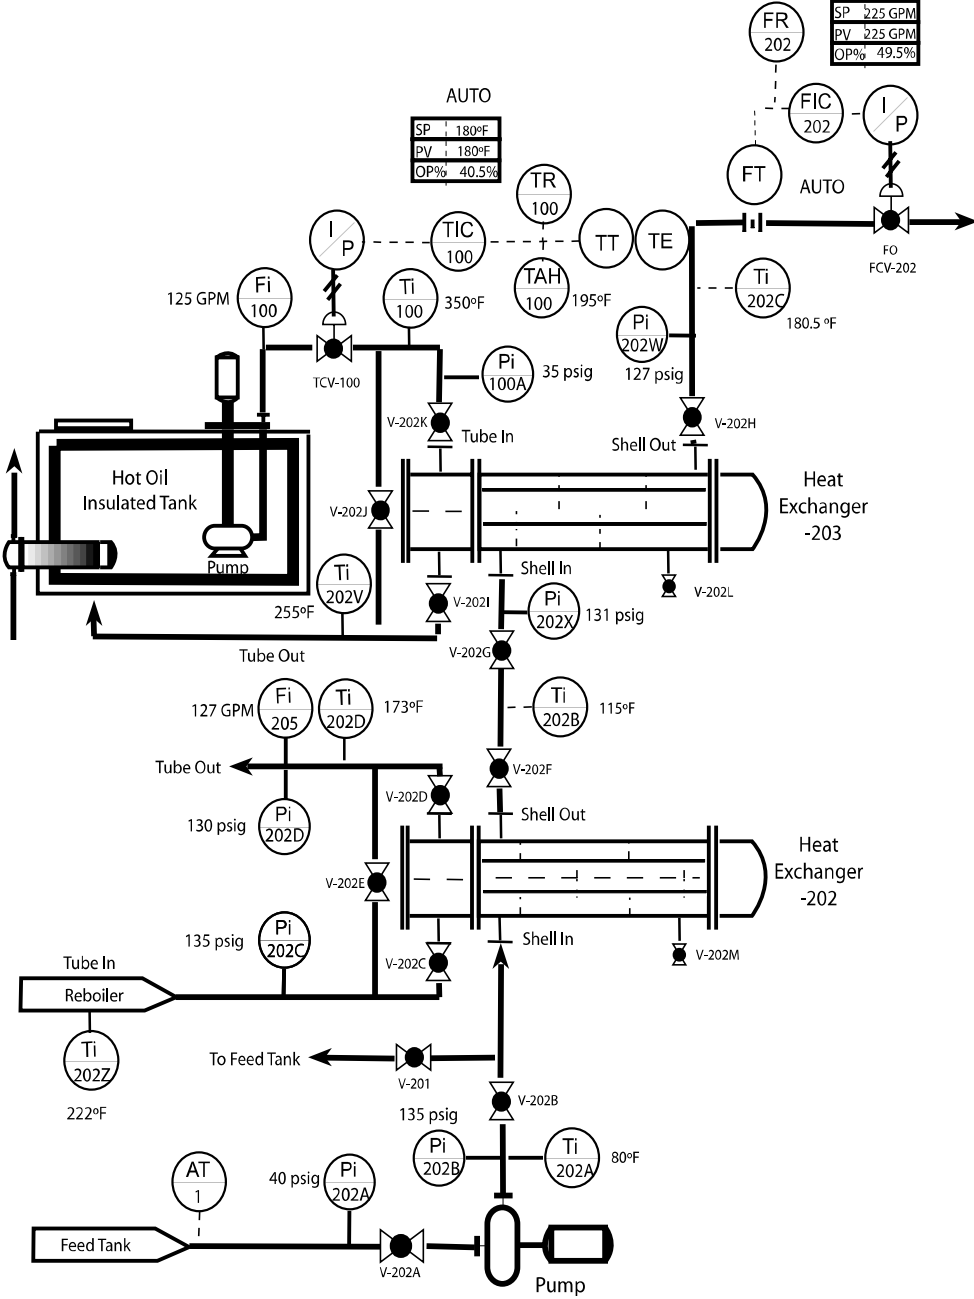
FR
202

| SP | 225 GPM |
|---|---|
| PV | 225 GPM |
| OP% | 49.5% |

AUTO

| SP | 180°F |
|---|---|
| PV | 180°F |
| OP% | 40.5% |

FIC
202

I
P

FT

AUTO

TR
100

I
P

TIC
100

TT

TE

FO
FCV-202

TAH
100

195°F

Ti
202C

180.5 °F

125 GPM

Fi
100

Ti
100

350°F

Pi
202W

127 psig

TCV-100

Pi
100A

35 psig

V-202K

Tube In

V-202H

Shell Out

Hot Oil
Insulated Tank

Heat
Exchanger
-203

V-202J

Pump

Shell In

V-202L

Ti
202V

255°F

V-202I

Pi
202X

131 psig

Tube Out

V-202G

127 GPM

Fi
205

Ti
202D

173°F

Ti
202B

115°F

Tube Out

V-202F

V-202D

Shell Out

Pi
202D

130 psig

Heat
Exchanger
-202

V-202E

135 psig

Pi
202C

Shell In

Tube In

V-202C

V-202M

Reboiler

Ti
202Z

To Feed Tank

V-201

222°F

135 psig

V-202B

Pi
202B

Ti
202A

80°F

AT
1

40 psig

Pi
202A

Feed Tank

V-202A

Pump